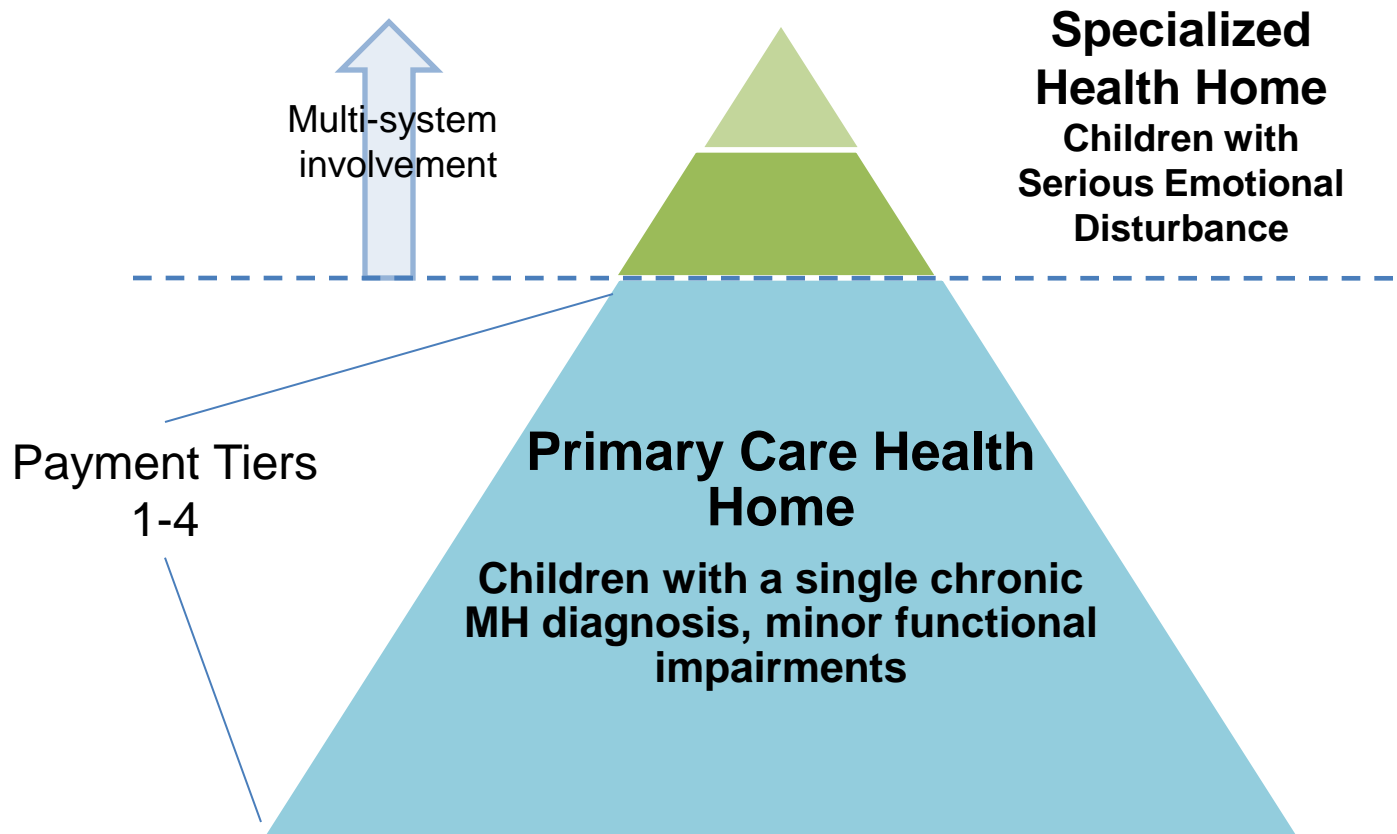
Multi-system involvement

Specialized Health Home
Children with Serious Emotional Disturbance

Payment Tiers 1-4

Primary Care Health Home

Children with a single chronic MH diagnosis, minor functional impairments